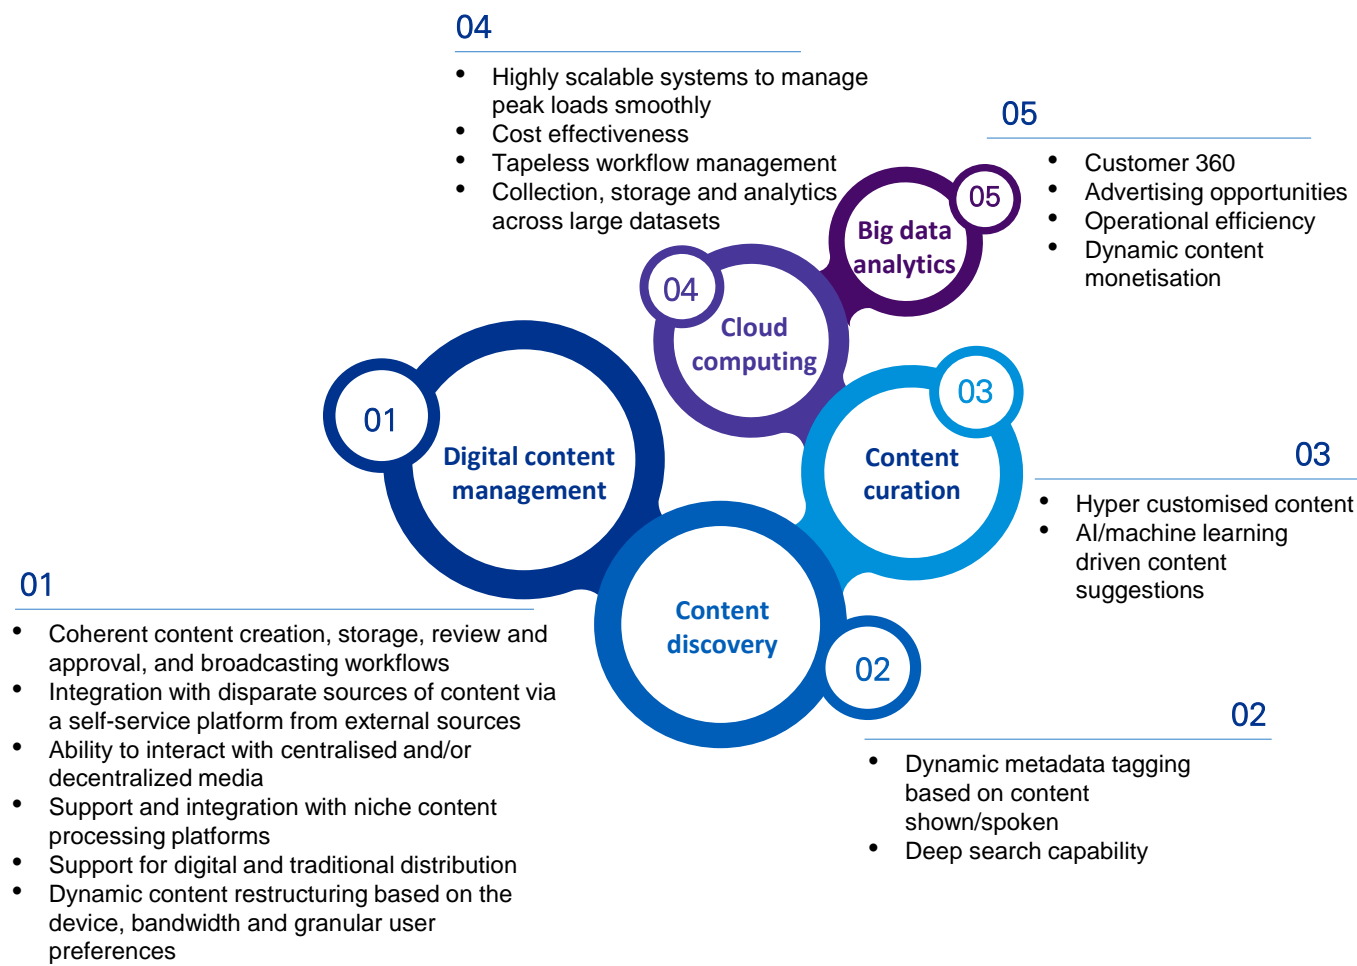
04

- Highly scalable systems to manage peak loads smoothly
- Cost effectiveness
- Tapeless workflow management
- Collection, storage and analytics across large datasets

05

- Customer 360
- Advertising opportunities
- Operational efficiency
- Dynamic content monetisation

05
Big data analytics

04
Cloud computing

03
Content curation

01
Digital content management

Content discovery
02

03

- Hyper customised content
- AI/machine learning driven content suggestions

01

- Coherent content creation, storage, review and approval, and broadcasting workflows
- Integration with disparate sources of content via a self-service platform from external sources
- Ability to interact with centralised and/or decentralized media
- Support and integration with niche content processing platforms
- Support for digital and traditional distribution
- Dynamic content restructuring based on the device, bandwidth and granular user preferences

02

- Dynamic metadata tagging based on content shown/spoken
- Deep search capability